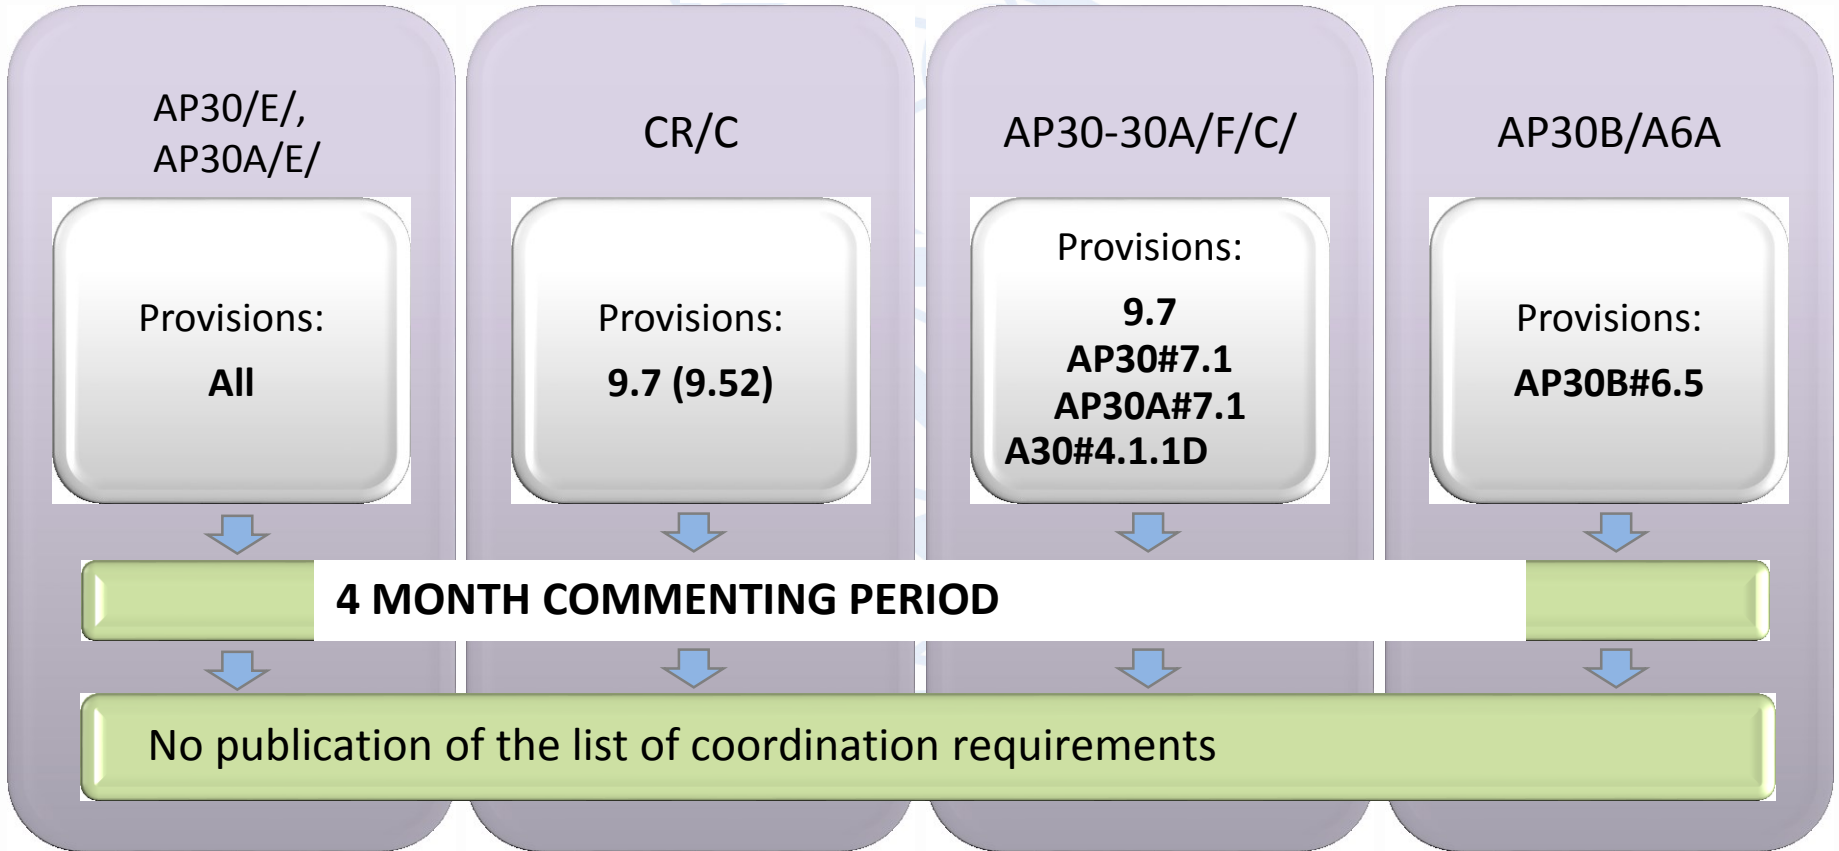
AP30/E/, AP30A/E/

Provisions:

All

CR/C

Provisions:

9.7 (9.52)

AP30-30A/F/C/

Provisions:

9.7
AP30#7.1
AP30A#7.1
A30#4.1.1D

AP30B/A6A

Provisions:

AP30B#6.5

4 MONTH COMMENTING PERIOD

No publication of the list of coordination requirements